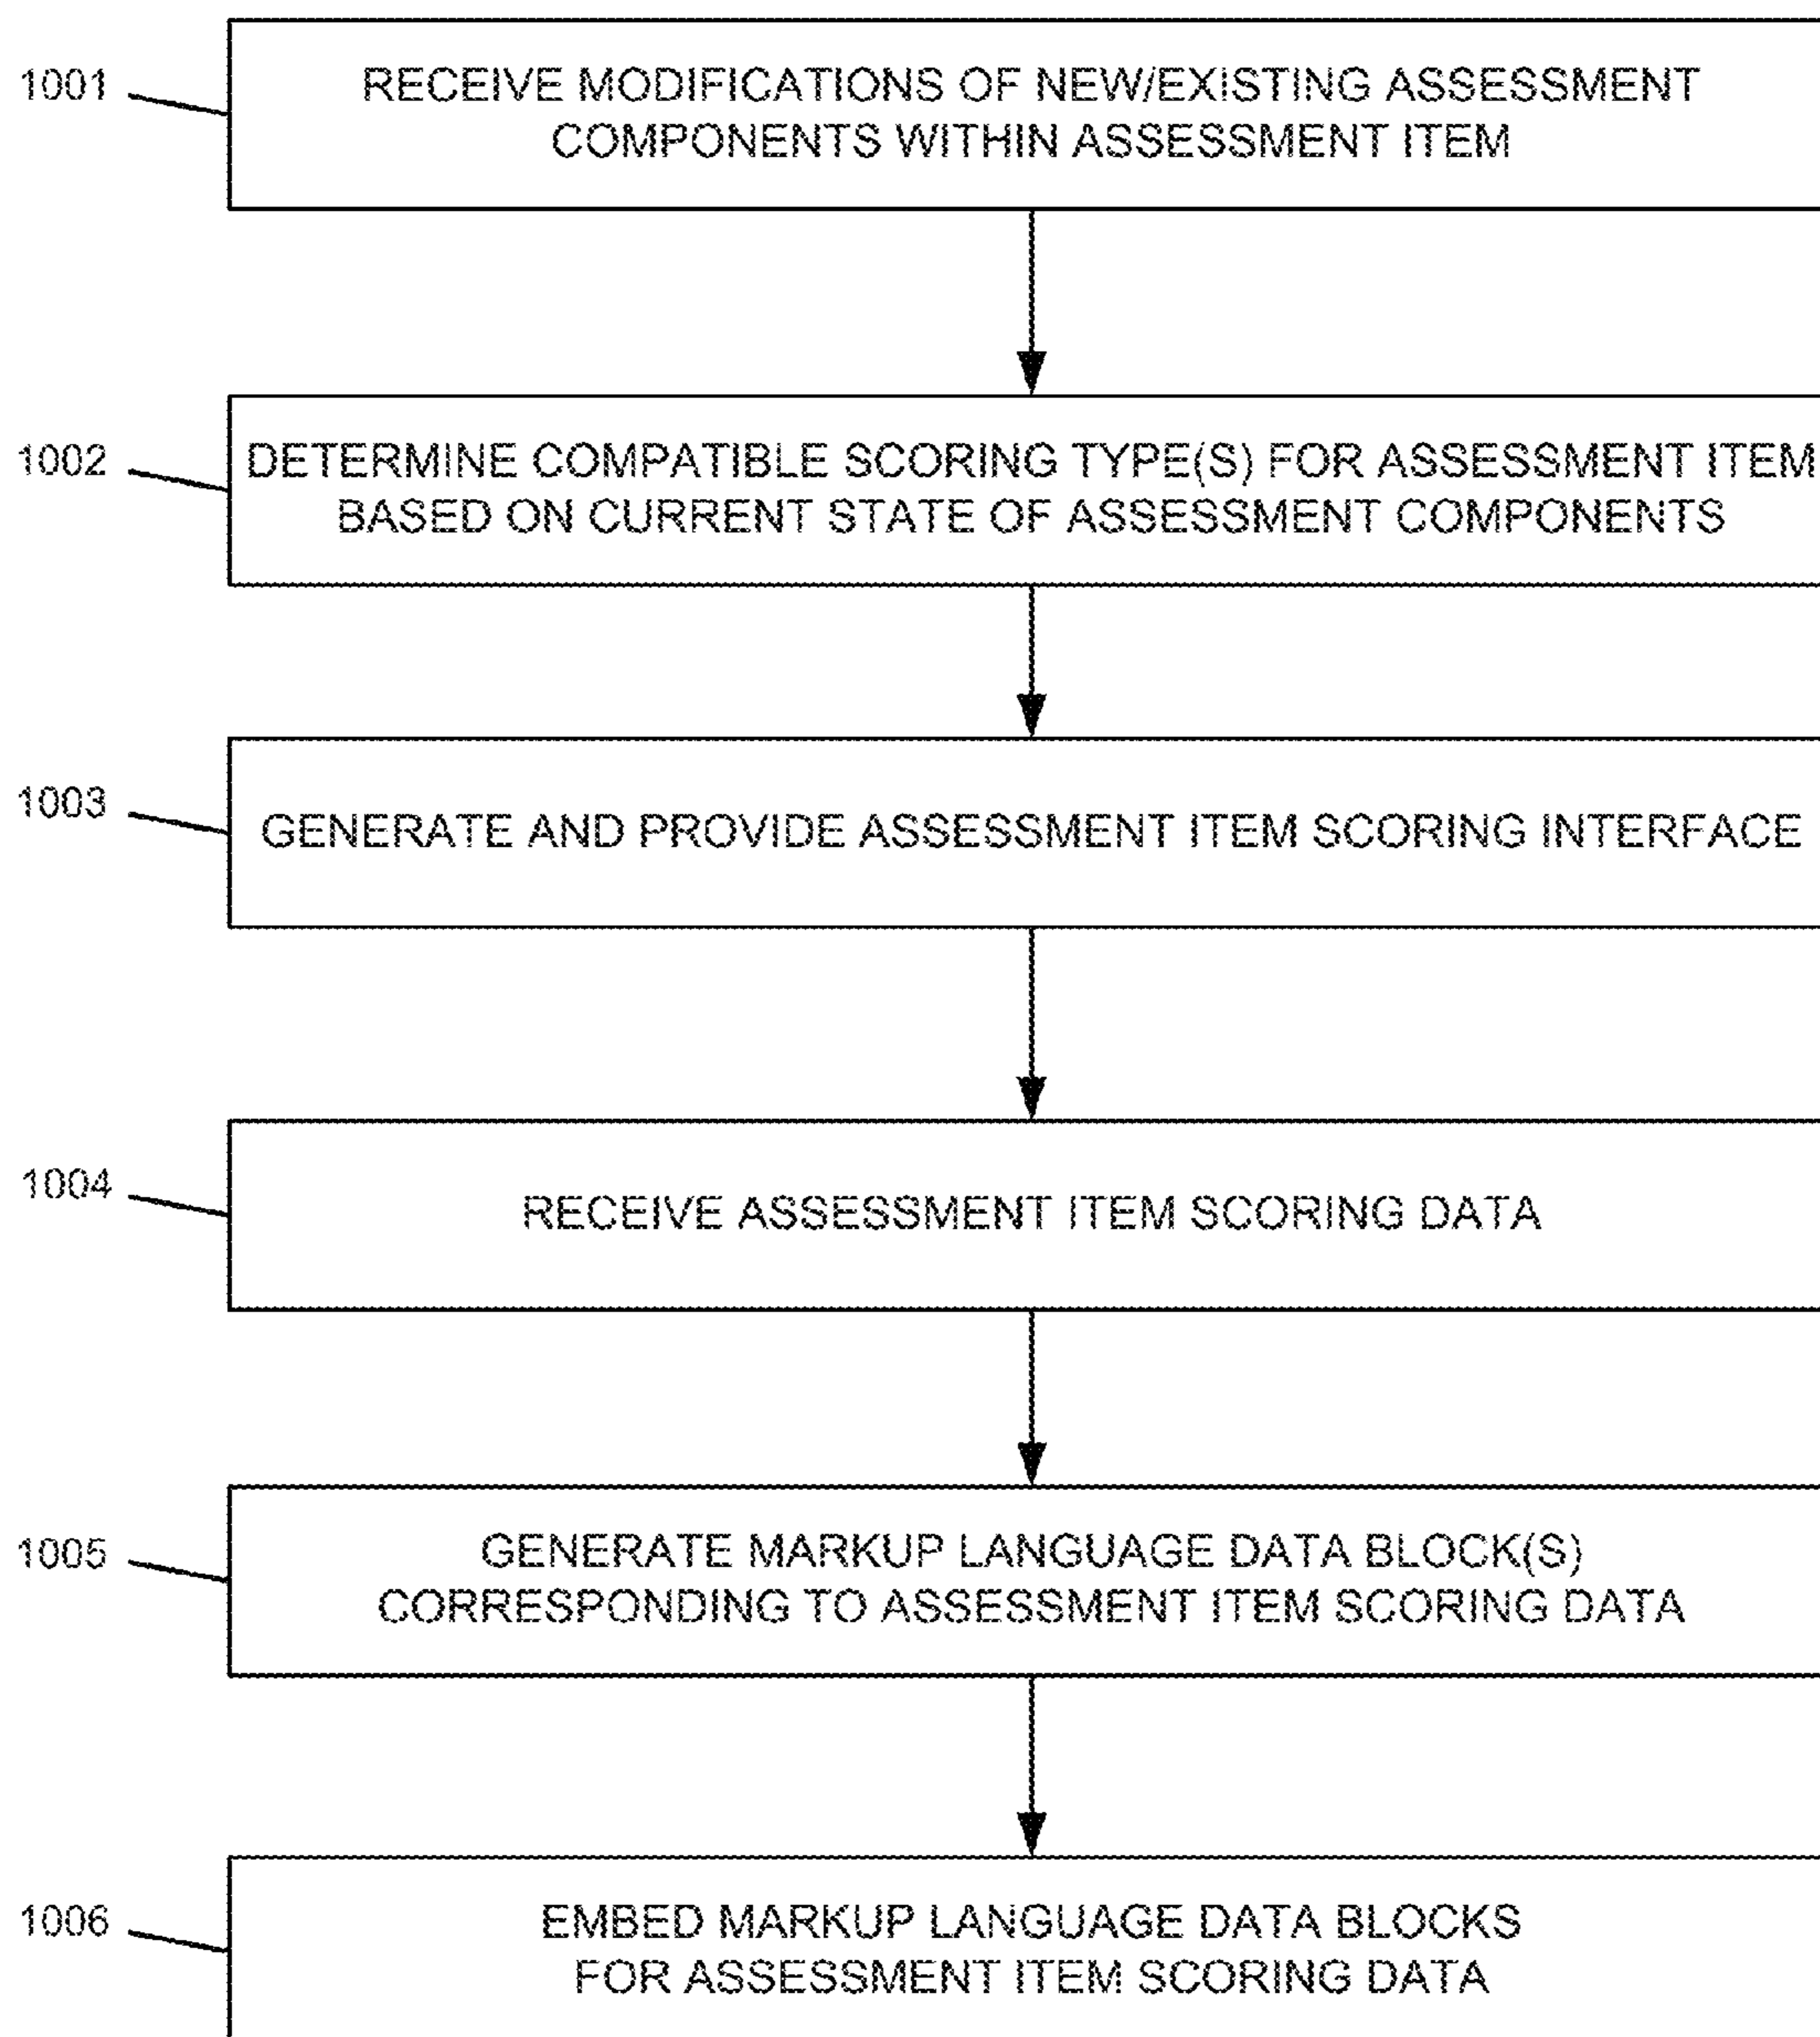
1001 RECEIVE MODIFICATIONS OF NEW/EXISTING ASSESSMENT COMPONENTS WITHIN ASSESSMENT ITEM

1002 DETERMINE COMPATIBLE SCORING TYPE(S) FOR ASSESSMENT ITEM BASED ON CURRENT STATE OF ASSESSMENT COMPONENTS

1003 GENERATE AND PROVIDE ASSESSMENT ITEM SCORING INTERFACE

1004 RECEIVE ASSESSMENT ITEM SCORING DATA

1005 GENERATE MARKUP LANGUAGE DATA BLOCK(S) CORRESPONDING TO ASSESSMENT ITEM SCORING DATA

1006 EMBED MARKUP LANGUAGE DATA BLOCKS FOR ASSESSMENT ITEM SCORING DATA